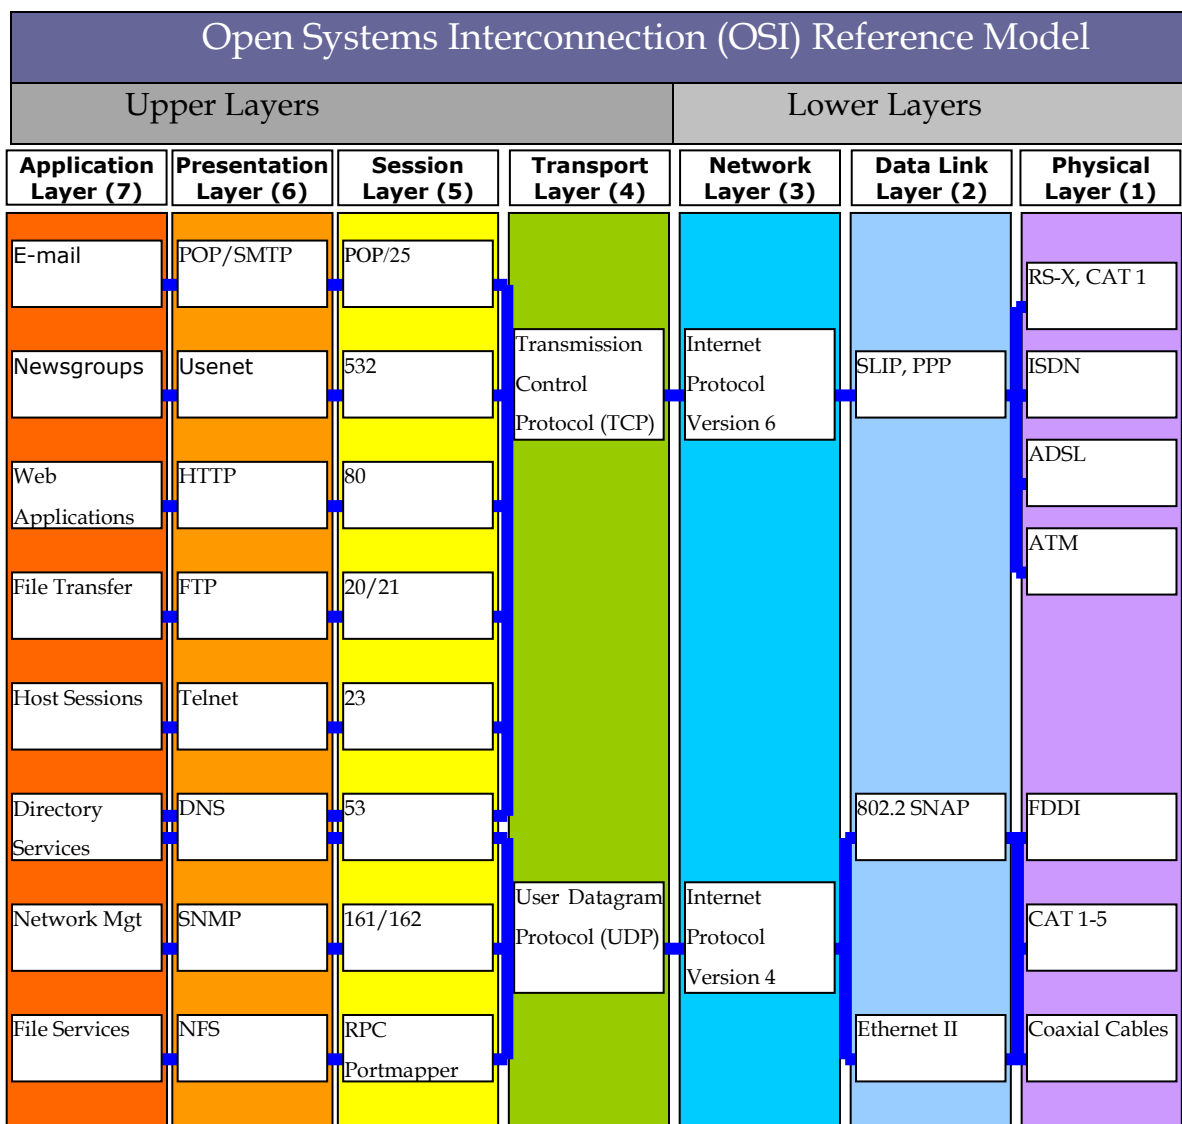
Open Systems Interconnection (OSI) Reference Model

Upper Layers

Lower Layers

Application Layer (7)

Presentation Layer (6)

Session Layer (5)

Transport Layer (4)

Network Layer (3)

Data Link Layer (2)

Physical Layer (1)

E-mail

POP/SMTP

POP/25

RS-X, CAT 1

Transmission Control Protocol (TCP)

Internet Protocol Version 6

Newsgroups

Usenet

532

SLIP, PPP

ISDN

ADSL

Web Applications

HTTP

80

ATM

File Transfer

FTP

20/21

Host Sessions

Telnet

23

Directory Services

DNS

53

802.2 SNAP

FDDI

Network Mgt

SNMP

161/162

User Datagram Protocol (UDP)

Internet Protocol Version 4

CAT 1-5

File Services

NFS

RPC Portmapper

Ethernet II

Coaxial Cables